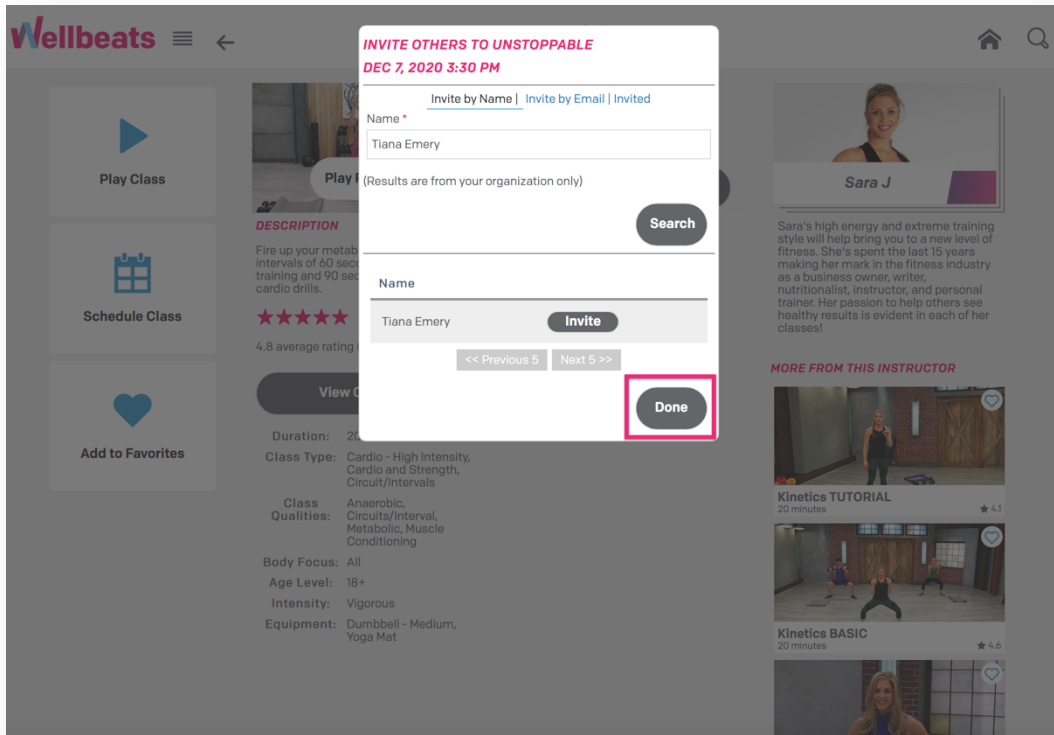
Wellbeats

Play Class

Schedule Class

Add to Favorites

Play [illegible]

DESCRIPTION

Fire up your metab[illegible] intervals of 60 sec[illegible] training and 90 sec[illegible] cardio drills.

★★★★★

4.8 average rating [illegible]

View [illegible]

Duration: 20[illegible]

Class Type: Cardio - High Intensity, Cardio and Strength, Circuit/Intervals

Class Qualities: Anaerobic, Circuits/Interval, Metabolic, Muscle Conditioning

Body Focus: All

Age Level: 18+

Intensity: Vigorous

Equipment: Dumbbell - Medium, Yoga Mat

INVITE OTHERS TO UNSTOPPABLE

DEC 7, 2020 3:30 PM

Invite by Name | Invite by Email | Invited

Name *

Tiana Emery

(Results are from your organization only)

Search

Name

Tiana Emery Invite

<< Previous 5 Next 5 >>

Done

Sara J

Sara's high energy and extreme training style will help bring you to a new level of fitness. She's spent the last 15 years making her mark in the fitness industry as a business owner, writer, nutritionalist, instructor, and personal trainer. Her passion to help others see healthy results is evident in each of her classes!

MORE FROM THIS INSTRUCTOR

Kinetics TUTORIAL
20 minutes ★4.1

Kinetics BASIC
20 minutes ★4.6